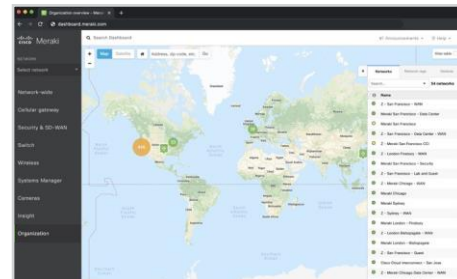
Organization overview - Meraki

dashboard.meraki.com

Meraki

Search Dashboard

Network-wide

Cellular gateway

Security & SD-WAN

Switch

Wireless

Systems Manager

Cameras

Insight

Organization

Map

Satellite

Address, zip code, etc.

Go

Networks

Name

Z - San Francisco - WAN

Meraki San Francisco - Data Center

Meraki San Francisco

Meraki San Francisco - Data Center - WAN

Z - Meraki San Francisco CCI

Z - London Product - WAN

Meraki San Francisco - Security

Z - San Francisco - Lab and Guest

Z - Meraki Chicago - WAN

Meraki Chicago

Meraki Sydney

Z - Sydney - WAN

Meraki London - Product

Z - London Metropolis - WAN

Meraki London - Metropolis

Z - San Francisco - Guest

Z - Meraki Chicago Data Center - WAN